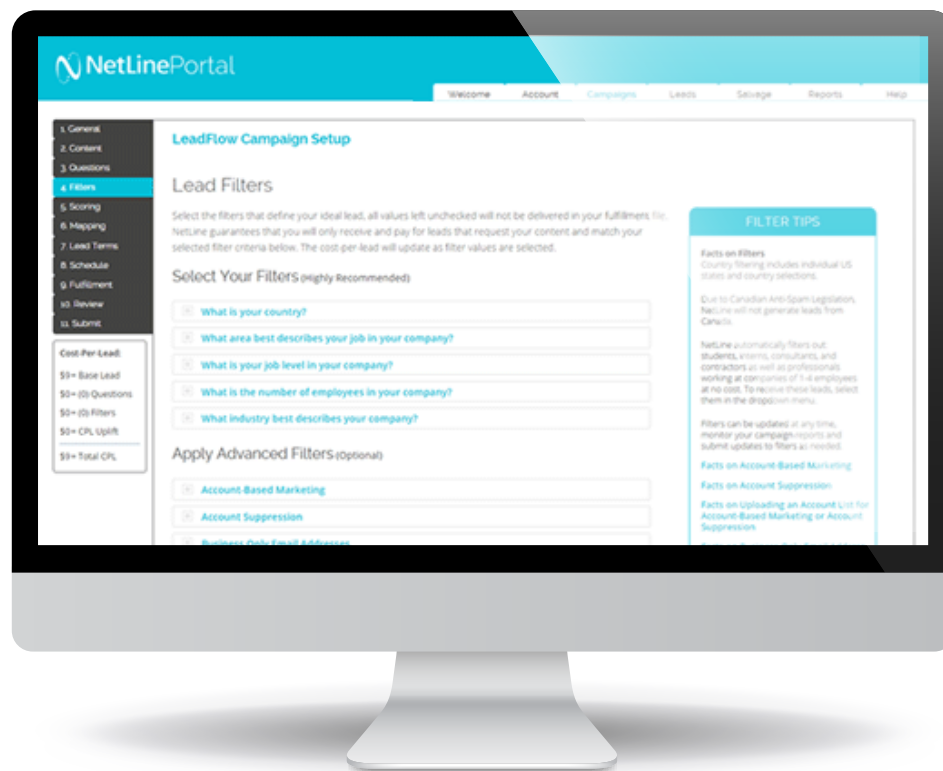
NetLinePortal

Welcome Account Campaigns Leads Salvage Reports Help

1. General
2. Content
3. Questions
4. Filters
5. Scoring
6. Mapping
7. Lead Terms
8. Schedule
9. Fulfillment
10. Review
11. Submit

Cost-Per-Lead:
$9= Base Lead
$0= (0) Questions
$0= (0) Filters
$0= CPL Uplift
$9= Total CPL

LeadFlow Campaign Setup

Lead Filters

Select the filters that define your ideal lead, all values left unchecked will not be delivered in your fulfillment file. NetLine guarantees that you will only receive and pay for leads that request your content and match your selected filter criteria below. The cost-per-lead will update as filter values are selected.

Select Your Filters (Highly Recommended)

What is your country?
What area best describes your job in your company?
What is your job level in your company?
What is the number of employees in your company?
What industry best describes your company?

Apply Advanced Filters (Optional)

Account-Based Marketing
Account Suppression
Business Only Email Addresses

FILTER TIPS

Facts on Filters
Country filtering includes individual US states and country selections.

Due to Canadian Anti-Spam Legislation, NetLine will not generate leads from Canada.

NetLine automatically filters out students, interns, consultants, and contractors as well as professionals working at companies of 1-4 employees at no cost. To receive these leads, select them in the dropdown menu.

Filters can be updated at any time, monitor your campaign reports and submit updates to filters as needed.

Facts on Account-Based Marketing

Facts on Account Suppression

Facts on Uploading an Account List for Account-Based Marketing or Account Suppression